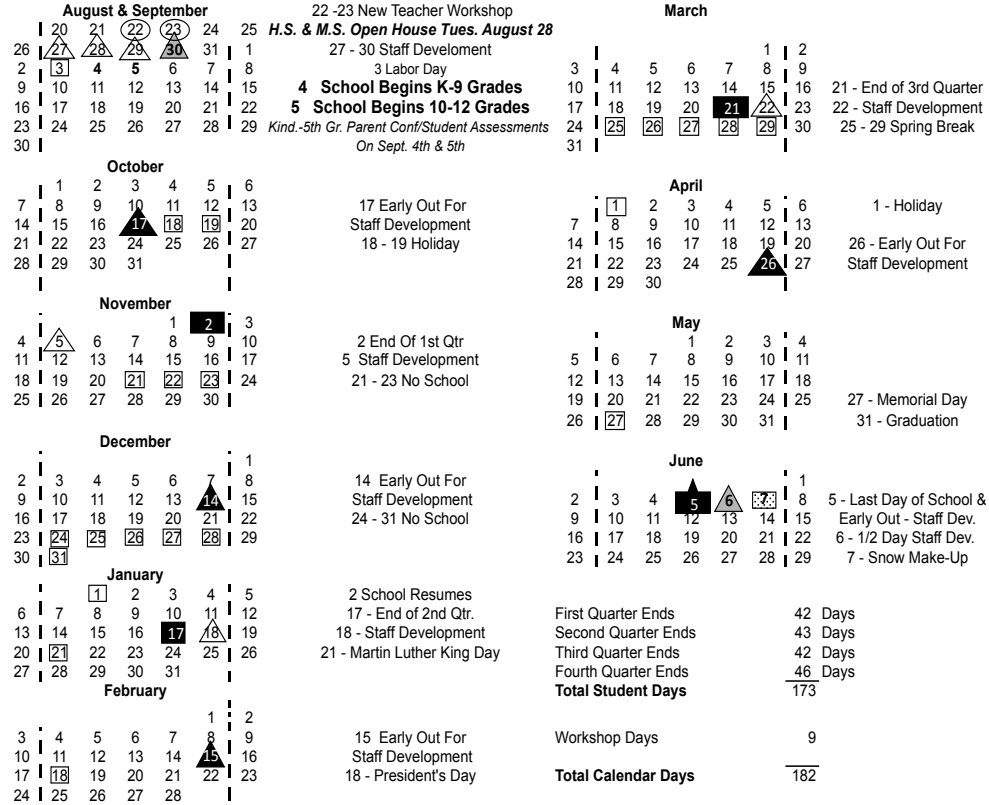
August & September

| | | | | | | |
|---|---|---|---|---|---|---|
| | 20 | 21 | 22 | 23 | 24 | 25 |
| 26 | 27 | 28 | 29 | 30 | 31 | 1 |
| 2 | 3 | 4 | 5 | 6 | 7 | 8 |
| 9 | 10 | 11 | 12 | 13 | 14 | 15 |
| 16 | 17 | 18 | 19 | 20 | 21 | 22 |
| 23 | 24 | 25 | 26 | 27 | 28 | 29 |
| 30 | | | | | | |

22 -23 New Teacher Workshop
H.S. & M.S. Open House Tues. August 28
27 - 30 Staff Develoment
3 Labor Day
4 School Begins K-9 Grades
5 School Begins 10-12 Grades
Kind.-5th Gr. Parent Conf/Student Assessments On Sept. 4th & 5th

October

| | | | | | | |
|---|---|---|---|---|---|---|
| | 1 | 2 | 3 | 4 | 5 | 6 |
| 7 | 8 | 9 | 10 | 11 | 12 | 13 |
| 14 | 15 | 16 | 17 | 18 | 19 | 20 |
| 21 | 22 | 23 | 24 | 25 | 26 | 27 |
| 28 | 29 | 30 | 31 | | | |

17 Early Out For Staff Development
18 - 19 Holiday

November

| | | | | | | |
|---|---|---|---|---|---|---|
| | | | | 1 | 2 | 3 |
| 4 | 5 | 6 | 7 | 8 | 9 | 10 |
| 11 | 12 | 13 | 14 | 15 | 16 | 17 |
| 18 | 19 | 20 | 21 | 22 | 23 | 24 |
| 25 | 26 | 27 | 28 | 29 | 30 | |

2 End Of 1st Qtr
5 Staff Development
21 - 23 No School

December

| | | | | | | |
|---|---|---|---|---|---|---|
| | | | | | | 1 |
| 2 | 3 | 4 | 5 | 6 | 7 | 8 |
| 9 | 10 | 11 | 12 | 13 | 14 | 15 |
| 16 | 17 | 18 | 19 | 20 | 21 | 22 |
| 23 | 24 | 25 | 26 | 27 | 28 | 29 |
| 30 | 31 | | | | | |

14 Early Out For Staff Development
24 - 31 No School

January

| | | | | | | |
|---|---|---|---|---|---|---|
| | | 1 | 2 | 3 | 4 | 5 |
| 6 | 7 | 8 | 9 | 10 | 11 | 12 |
| 13 | 14 | 15 | 16 | 17 | 18 | 19 |
| 20 | 21 | 22 | 23 | 24 | 25 | 26 |
| 27 | 28 | 29 | 30 | 31 | | |

2 School Resumes
17 - End of 2nd Qtr.
18 - Staff Development
21 - Martin Luther King Day

February

| | | | | | | |
|---|---|---|---|---|---|---|
| | | | | | 1 | 2 |
| 3 | 4 | 5 | 6 | 7 | 8 | 9 |
| 10 | 11 | 12 | 13 | 14 | 15 | 16 |
| 17 | 18 | 19 | 20 | 21 | 22 | 23 |
| 24 | 25 | 26 | 27 | 28 | | |

15 Early Out For Staff Development
18 - President's Day

March

| | | | | | | |
|---|---|---|---|---|---|---|
| | | | | | 1 | 2 |
| 3 | 4 | 5 | 6 | 7 | 8 | 9 |
| 10 | 11 | 12 | 13 | 14 | 15 | 16 |
| 17 | 18 | 19 | 20 | 21 | 22 | 23 |
| 24 | 25 | 26 | 27 | 28 | 29 | 30 |
| 31 | | | | | | |

21 - End of 3rd Quarter
22 - Staff Development
25 - 29 Spring Break

April

| | | | | | | |
|---|---|---|---|---|---|---|
| | 1 | 2 | 3 | 4 | 5 | 6 |
| 7 | 8 | 9 | 10 | 11 | 12 | 13 |
| 14 | 15 | 16 | 17 | 18 | 19 | 20 |
| 21 | 22 | 23 | 24 | 25 | 26 | 27 |
| 28 | 29 | 30 | | | | |

1 - Holiday
26 - Early Out For Staff Development

May

| | | | | | | |
|---|---|---|---|---|---|---|
| | | | 1 | 2 | 3 | 4 |
| 5 | 6 | 7 | 8 | 9 | 10 | 11 |
| 12 | 13 | 14 | 15 | 16 | 17 | 18 |
| 19 | 20 | 21 | 22 | 23 | 24 | 25 |
| 26 | 27 | 28 | 29 | 30 | 31 | |

27 - Memorial Day
31 - Graduation

June

| | | | | | | |
|---|---|---|---|---|---|---|
| | | | | | | 1 |
| 2 | 3 | 4 | 5 | 6 | 7 | 8 |
| 9 | 10 | 11 | 12 | 13 | 14 | 15 |
| 16 | 17 | 18 | 19 | 20 | 21 | 22 |
| 23 | 24 | 25 | 26 | 27 | 28 | 29 |

5 - Last Day of School & Early Out - Staff Dev.
6 - 1/2 Day Staff Dev.
7 - Snow Make-Up

| | |
|---|---|
| First Quarter Ends | 42 Days |
| Second Quarter Ends | 43 Days |
| Third Quarter Ends | 42 Days |
| Fourth Quarter Ends | 46 Days |
| **Total Student Days** | 173 |
| Workshop Days | 9 |
| **Total Calendar Days** | 182 |